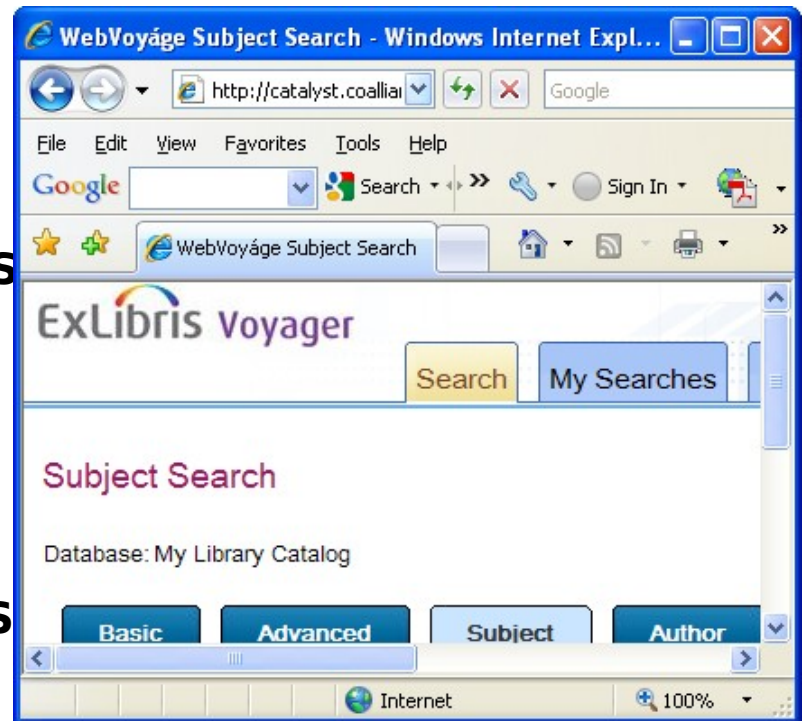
WebVoyáge Subject Search - Windows Internet Expl...

http://catalyst.coallia

Google

File Edit View Favorites Tools Help

Google

Search

Sign In

WebVoyáge Subject Search

s

ExLibris Voyager

Search

My Searches

Subject Search

Database: My Library Catalog

s

Basic

Advanced

Subject

Author

Internet

100%